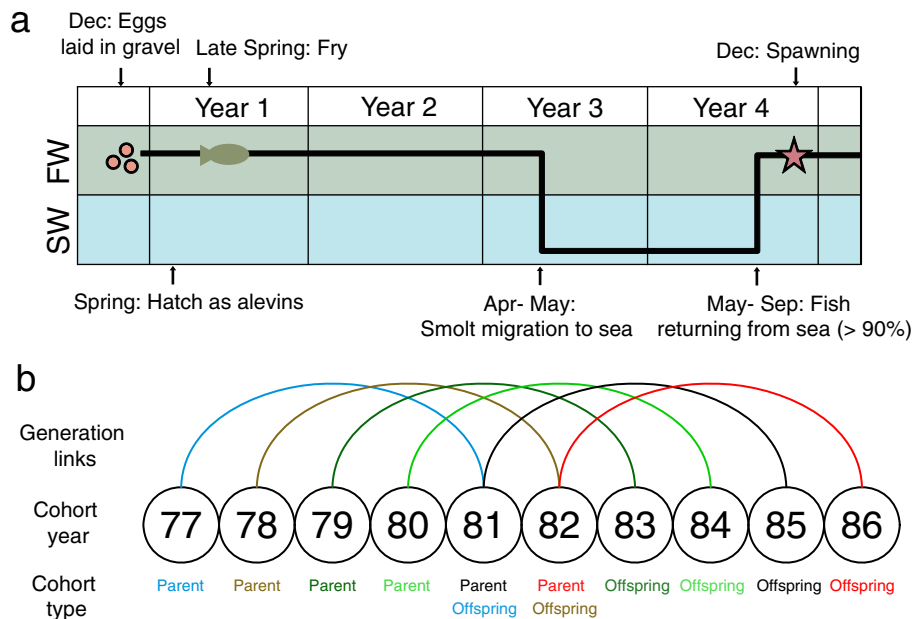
a

Dec: Eggs laid in gravel

Late Spring: Fry

Dec: Spawning

Year 1 | Year 2 | Year 3 | Year 4

FW

SW

Spring: Hatch as alevins

Apr- May: Smolt migration to sea

May- Sep: Fish returning from sea (> 90%)

b

Generation links

Cohort year

77 78 79 80 81 82 83 84 85 86

Cohort type

Parent Parent Parent Parent Parent Offspring Parent Offspring Offspring Offspring Offspring Offspring